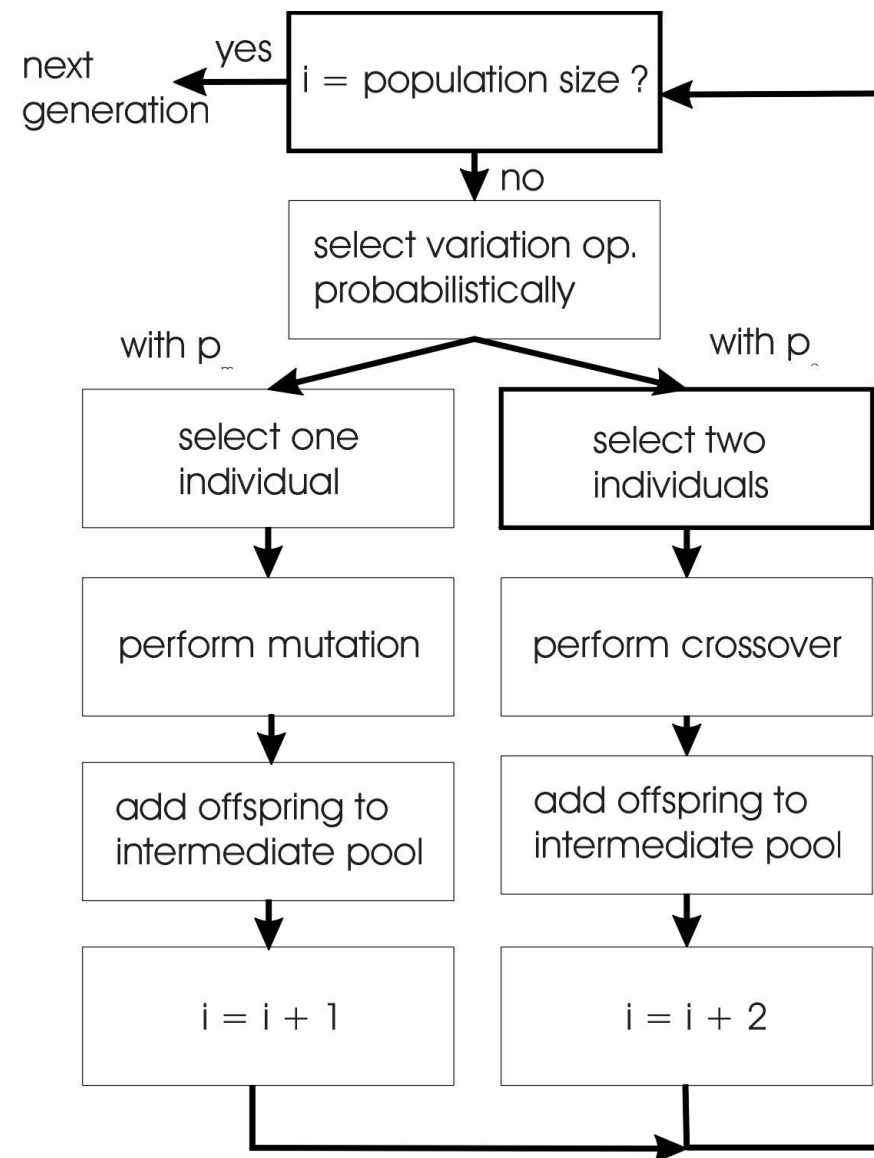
next generation

yes

i = population size ?

no

select variation op. probabilistically

with $p_m$

with $p_c$

select one individual

select two individuals

perform mutation

perform crossover

add offspring to intermediate pool

add offspring to intermediate pool

i = i + 1

i = i + 2